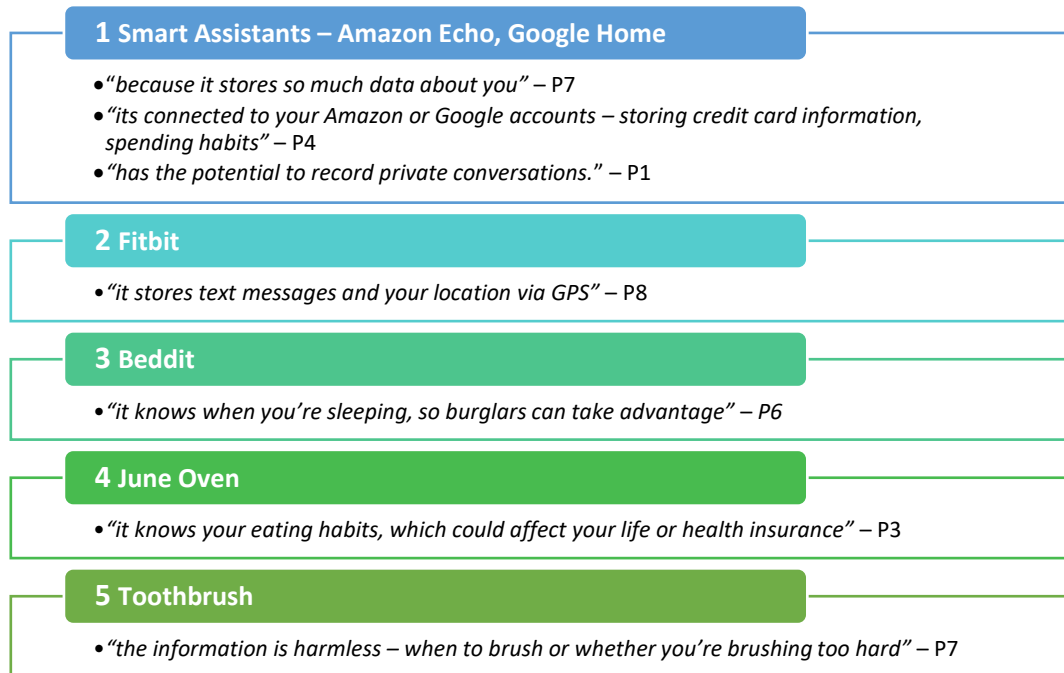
1 Smart Assistants – Amazon Echo, Google Home

• "because it stores so much data about you" – P7
• "its connected to your Amazon or Google accounts – storing credit card information, spending habits" – P4
• "has the potential to record private conversations." – P1

2 Fitbit

• "it stores text messages and your location via GPS" – P8

3 Beddit

• "it knows when you're sleeping, so burglars can take advantage" – P6

4 June Oven

• "it knows your eating habits, which could affect your life or health insurance" – P3

5 Toothbrush

• "the information is harmless – when to brush or whether you're brushing too hard" – P7